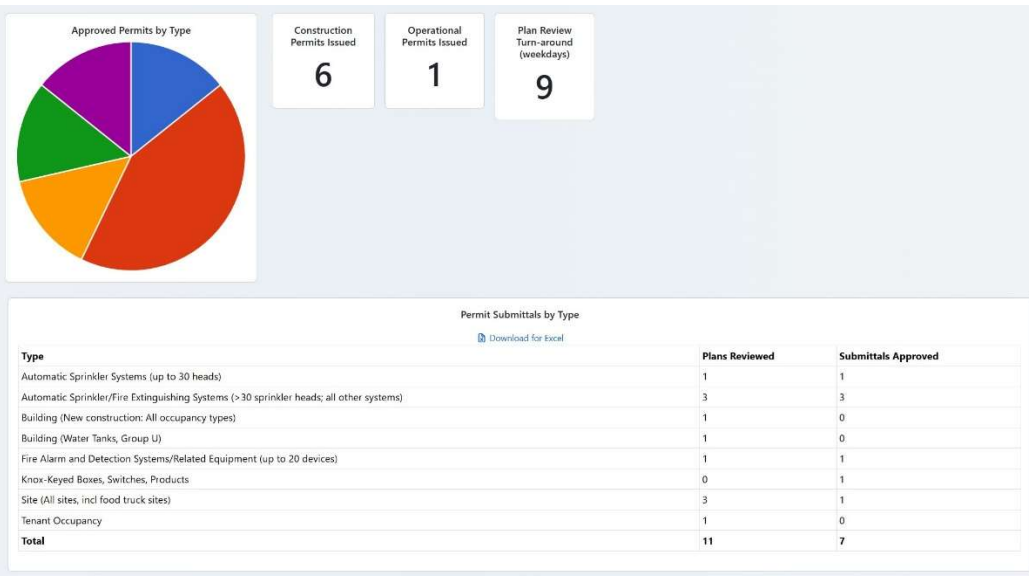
Approved Permits by Type

Construction Permits Issued
6

Operational Permits Issued
1

Plan Review Turn-around (weekdays)
9

Permit Submittals by Type

Download for Excel

| Type | Plans Reviewed | Submittals Approved |
|---|---|---|
| Automatic Sprinkler Systems (up to 30 heads) | 1 | 1 |
| Automatic Sprinkler/Fire Extinguishing Systems (>30 sprinkler heads; all other systems) | 3 | 3 |
| Building (New construction: All occupancy types) | 1 | 0 |
| Building (Water Tanks, Group U) | 1 | 0 |
| Fire Alarm and Detection Systems/Related Equipment (up to 20 devices) | 1 | 1 |
| Knox-Keyed Boxes, Switches, Products | 0 | 1 |
| Site (All sites, incl food truck sites) | 3 | 1 |
| Tenant Occupancy | 1 | 0 |
| Total | 11 | 7 |